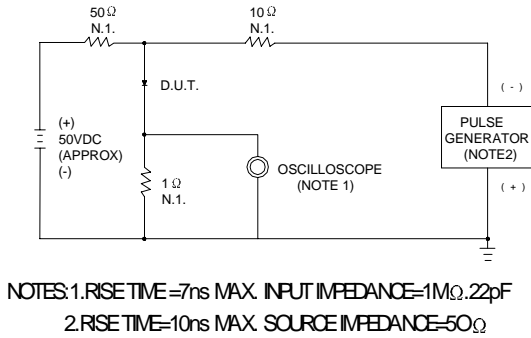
50Ω
N.1.

10Ω
N.1.

D.U.T.

(+)
50VDC
(APPROX)
(-)

1Ω
N.1.

OSCILLOSCOPE
(NOTE 1)

( - )

PULSE
GENERATOR
(NOTE2)

( + )

NOTES:1.RISE TIME =7ns MAX. INPUT IMPEDANCE=1MΩ.22pF
2.RISE TIME=10ns MAX. SOURCE IMPEDANCE=50Ω